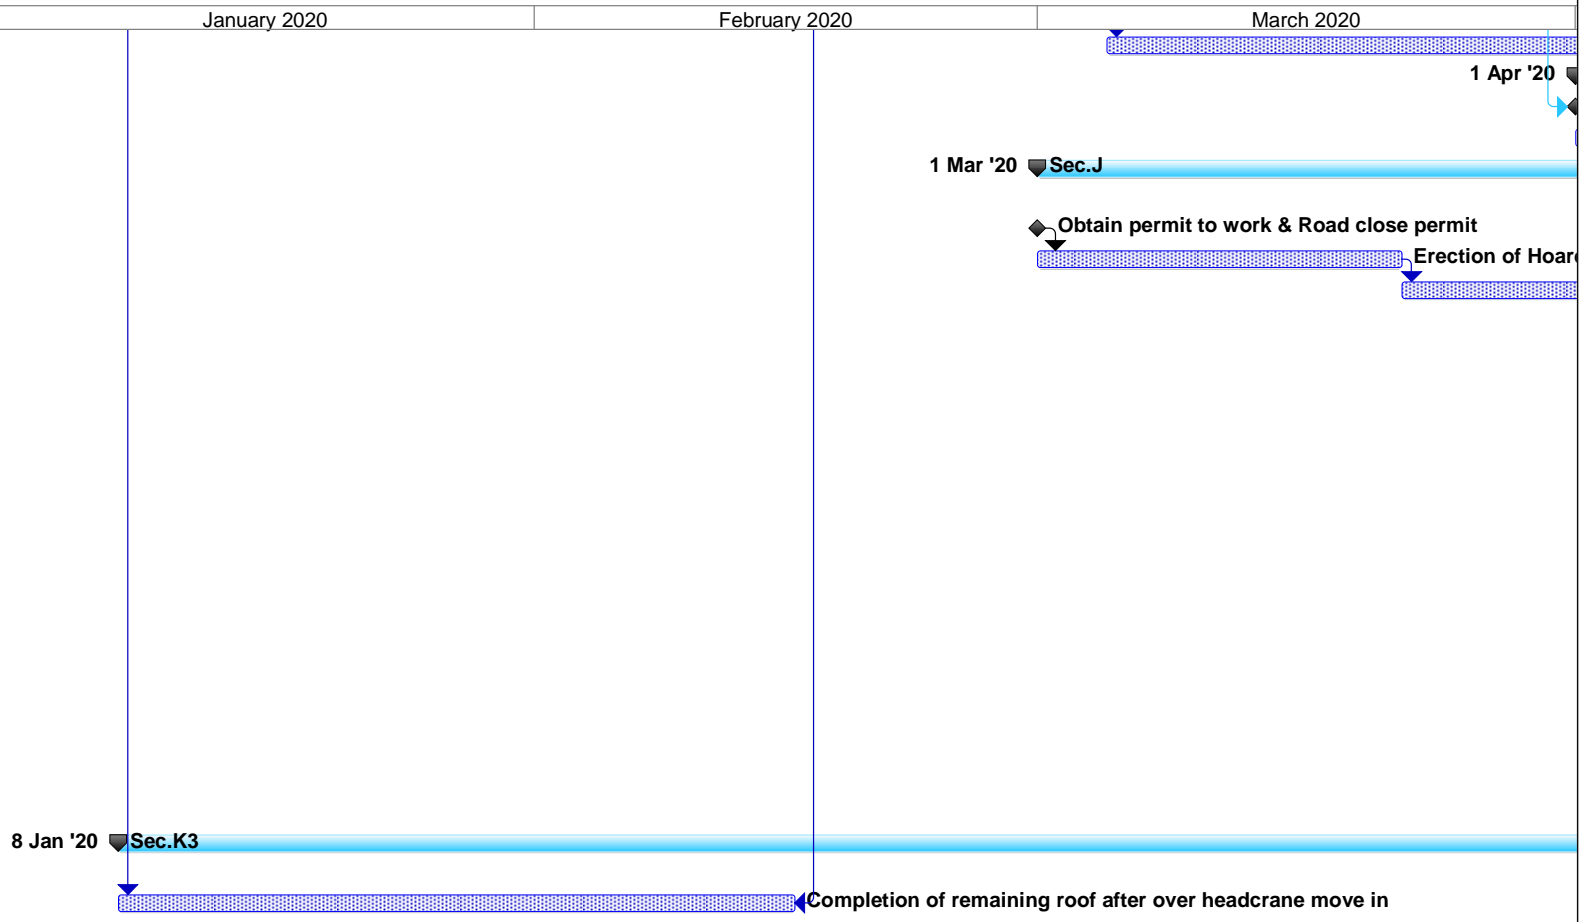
January 2020
February 2020
March 2020

1 Apr '20

1 Mar '20 Sec.J

Obtain permit to work & Road close permit

Erection of Hoar

8 Jan '20 Sec.K3

Completion of remaining roof after over headcrane move in